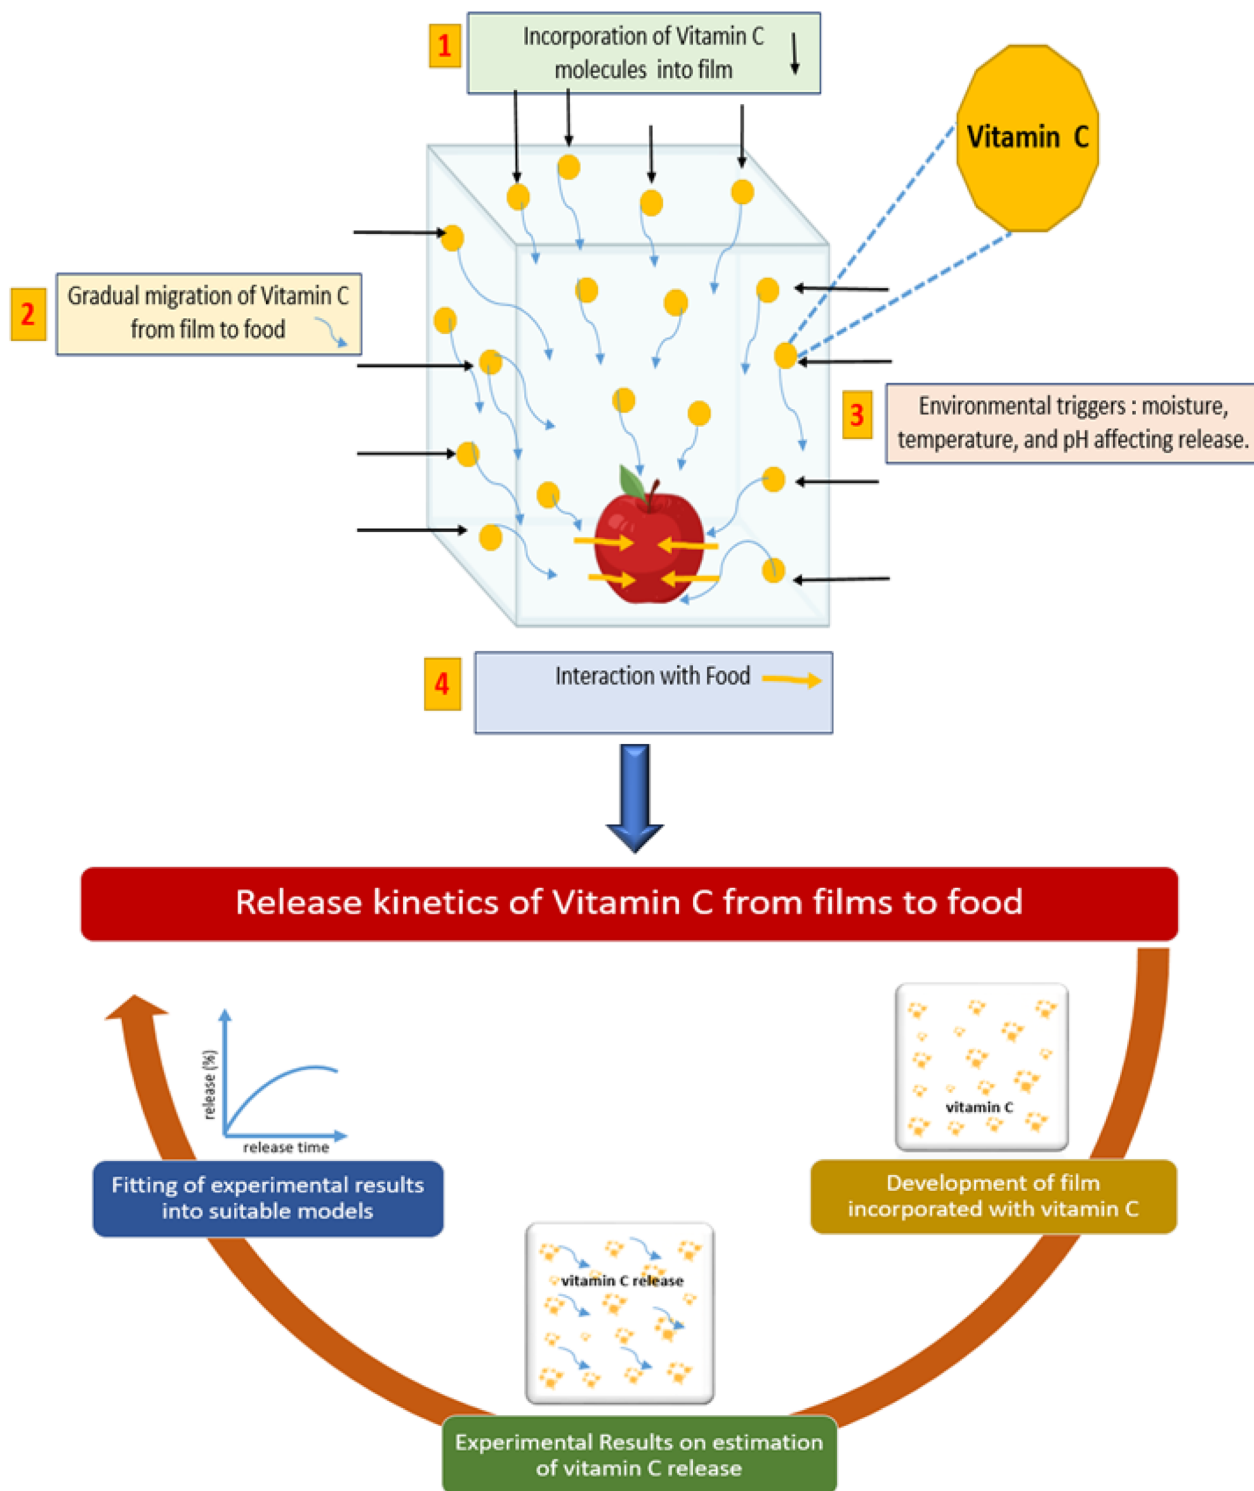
1 Incorporation of Vitamin C molecules into film

Vitamin C

2 Gradual migration of Vitamin C from film to food

3 Environmental triggers : moisture, temperature, and pH affecting release.

4 Interaction with Food

Release kinetics of Vitamin C from films to food

release (%)

release time

Fitting of experimental results into suitable models

vitamin C

Development of film incorporated with vitamin C

vitamin C release

Experimental Results on estimation of vitamin C release